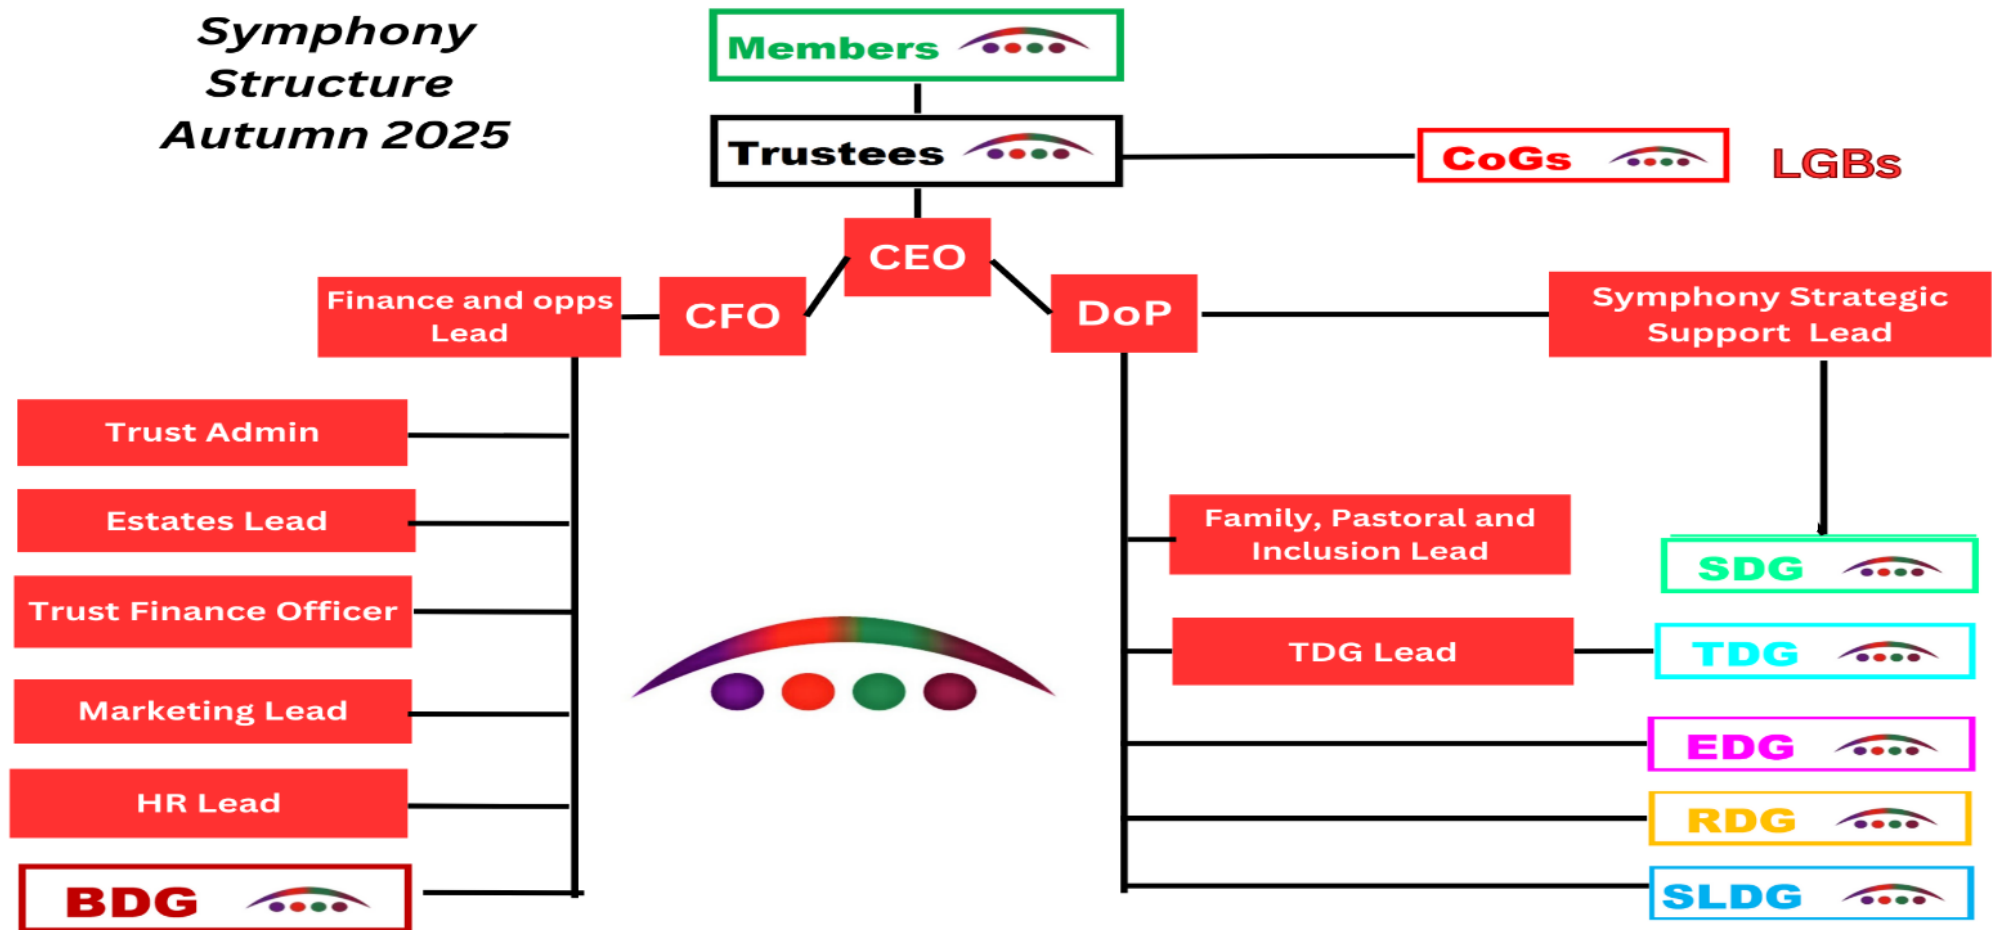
Symphony Structure Autumn 2025

Members

Trustees

CoGs

LGBs

CEO

CFO

Finance and opps Lead

DoP

Symphony Strategic Support Lead

Trust Admin

Estates Lead

Trust Finance Officer

Marketing Lead

HR Lead

BDG

Family, Pastoral and Inclusion Lead

TDG Lead

SDG

TDG

EDG

RDG

SLDG